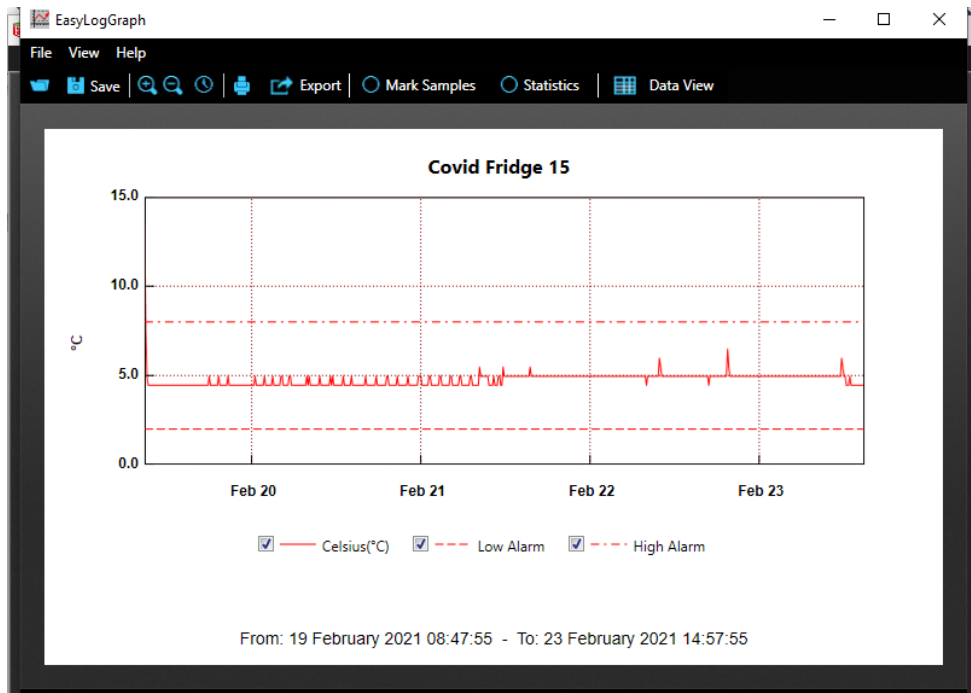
EasyLogGraph

File View Help

Save Export Mark Samples Statistics Data View

Covid Fridge 15

15.0
10.0
5.0
0.0

°C

Feb 20 Feb 21 Feb 22 Feb 23

Celsius(°C) Low Alarm High Alarm

From: 19 February 2021 08:47:55 - To: 23 February 2021 14:57:55